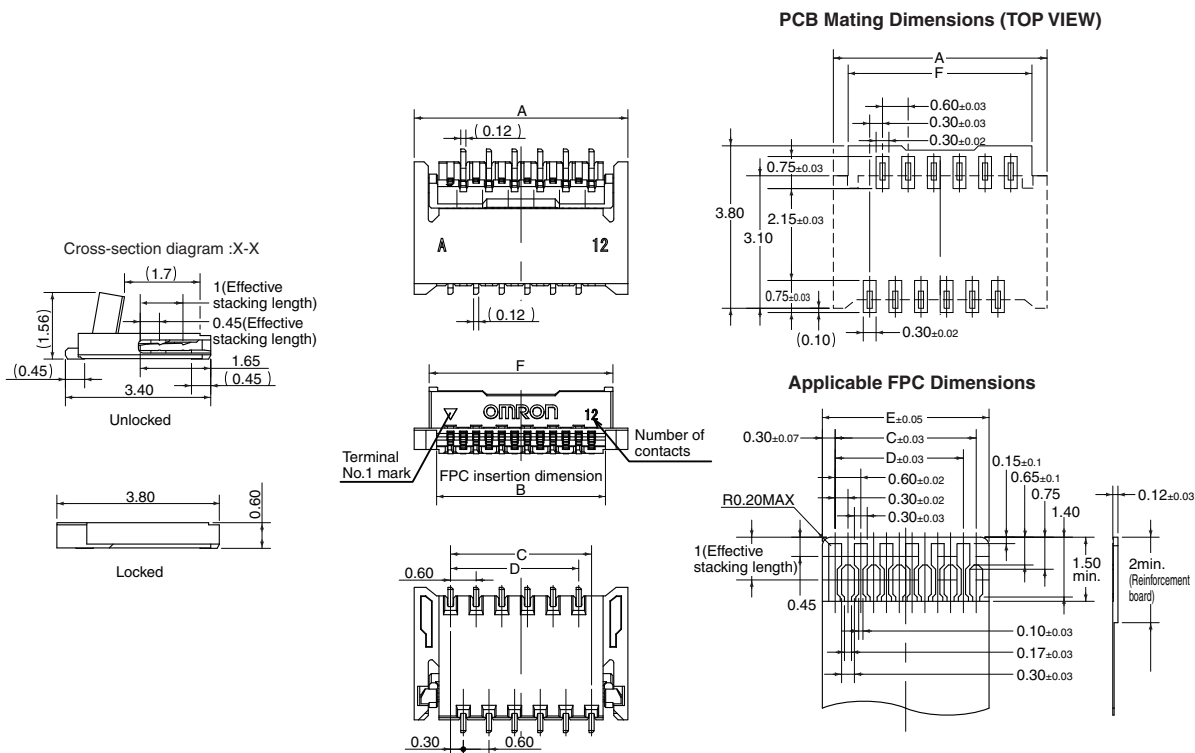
PCB Mating Dimensions (TOP VIEW)

A
(0.12)
A 12
(0.12)

Cross-section diagram :X-X
(1.7)
1(Effective stacking length)
0.45(Effective stacking length)
(1.56)
1.65
(0.45)
(0.45)
3.40
Unlocked

3.80
0.60
Locked

F
OMRON 12
Terminal No.1 mark
Number of contacts
FPC insertion dimension
B

C
D
0.60
0.30
0.60

A
F
$0.60_{\pm0.03}$
$0.30_{\pm0.03}$
$0.30_{\pm0.02}$
$0.75_{\pm0.03}$
3.80
$2.15_{\pm0.03}$
3.10
$0.75_{\pm0.03}$
(0.10)
$0.30_{\pm0.02}$

Applicable FPC Dimensions

$E_{\pm0.05}$
$0.30_{\pm0.07}$
$C_{\pm0.03}$
$D_{\pm0.03}$
$0.15_{\pm0.1}$
$0.65_{\pm0.1}$
$0.60_{\pm0.02}$
0.75
$0.30_{\pm0.02}$
R0.20MAX
1.40
$0.30_{\pm0.03}$
$0.12_{\pm0.03}$
1(Effective stacking length)
1.50 min.
2min. (Reinforcement board)
0.45
$0.10_{\pm0.03}$
$0.17_{\pm0.03}$
$0.30_{\pm0.03}$